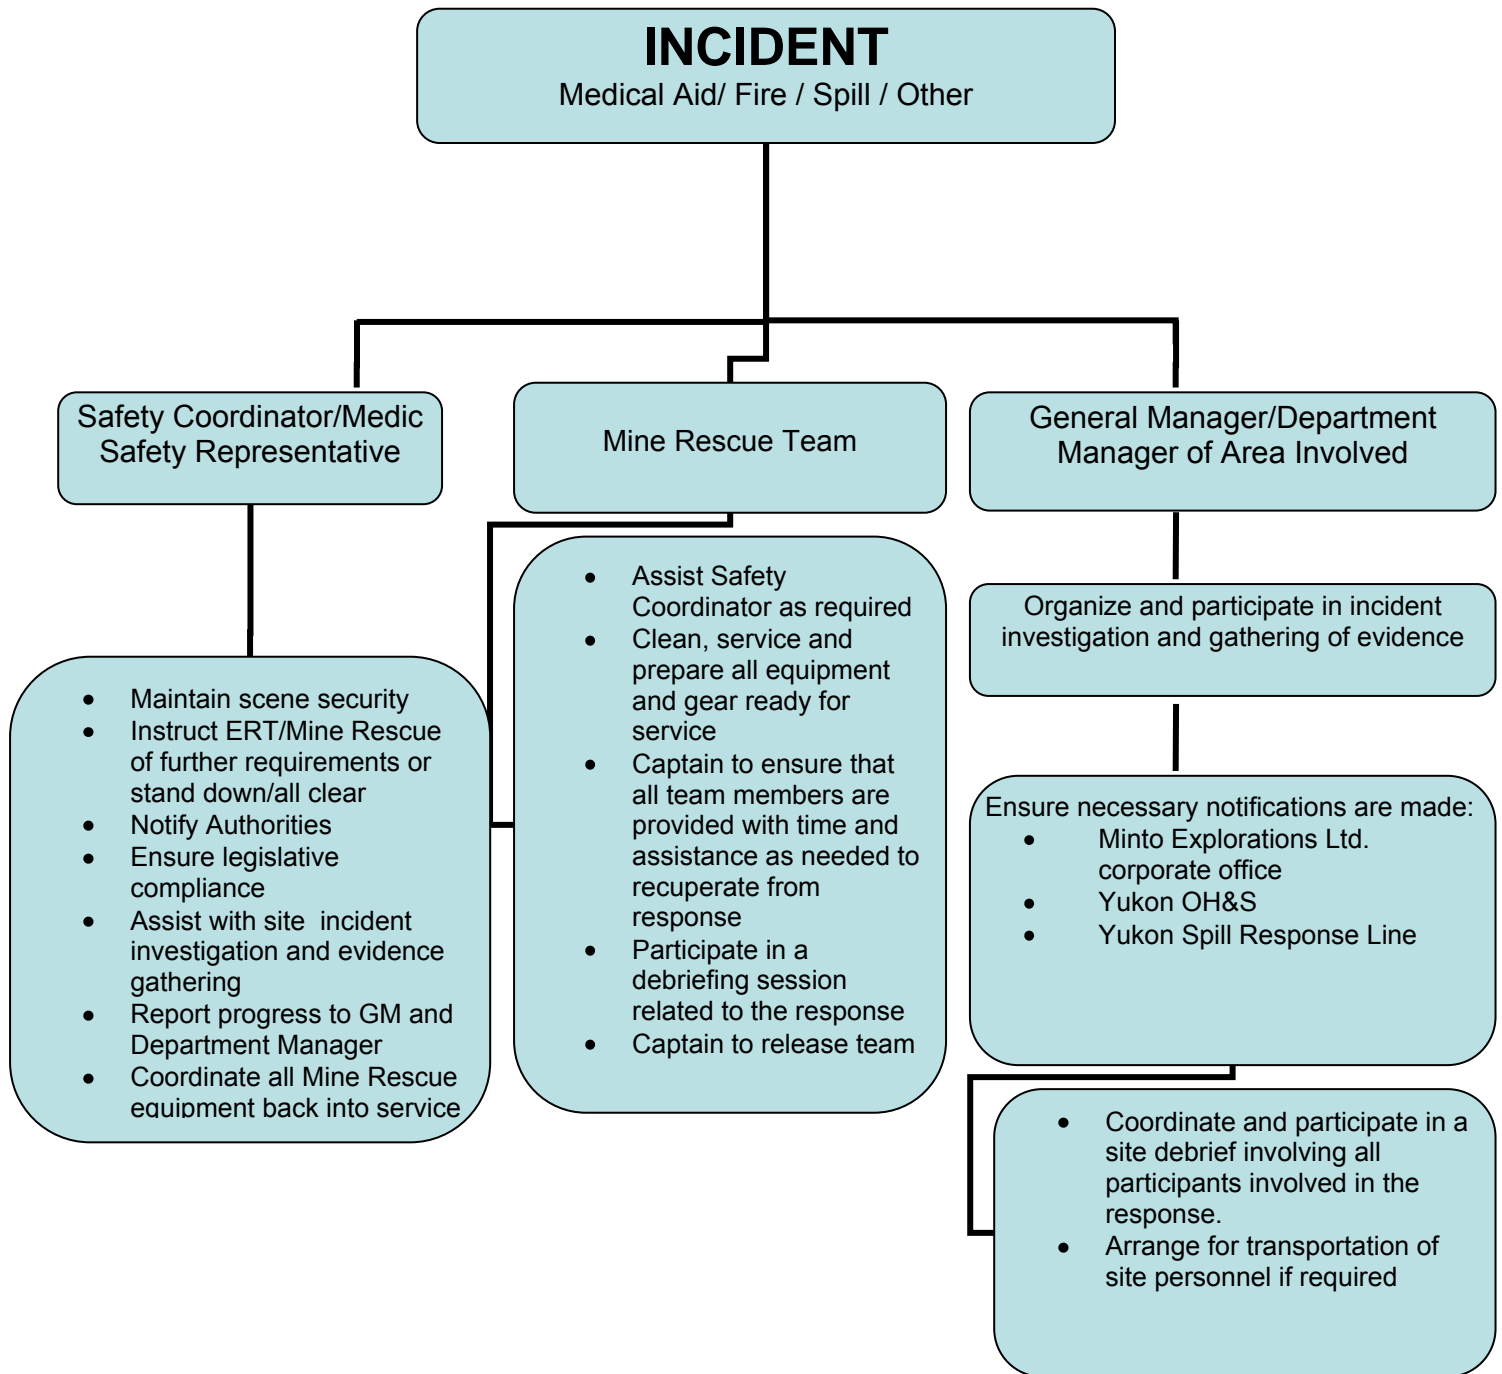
INCIDENT
Medical Aid/ Fire / Spill / Other

Safety Coordinator/Medic Safety Representative

- Maintain scene security
- Instruct ERT/Mine Rescue of further requirements or stand down/all clear
- Notify Authorities
- Ensure legislative compliance
- Assist with site incident investigation and evidence gathering
- Report progress to GM and Department Manager
- Coordinate all Mine Rescue equipment back into service

Mine Rescue Team

- Assist Safety Coordinator as required
- Clean, service and prepare all equipment and gear ready for service
- Captain to ensure that all team members are provided with time and assistance as needed to recuperate from response
- Participate in a debriefing session related to the response
- Captain to release team

General Manager/Department Manager of Area Involved

Organize and participate in incident investigation and gathering of evidence

Ensure necessary notifications are made:
- Minto Explorations Ltd. corporate office
- Yukon OH&S
- Yukon Spill Response Line

- Coordinate and participate in a site debrief involving all participants involved in the response.
- Arrange for transportation of site personnel if required